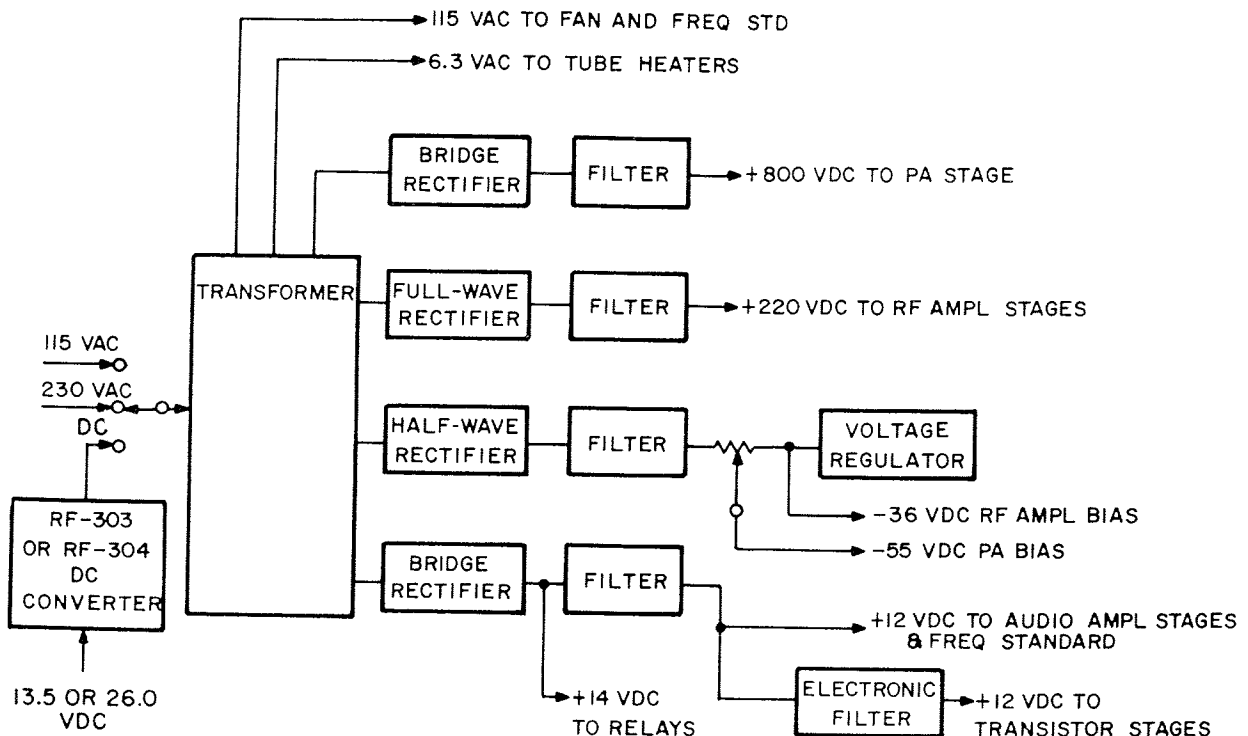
115 VAC TO FAN AND FREQ STD

6.3 VAC TO TUBE HEATERS

BRIDGE RECTIFIER

FILTER

+800 VDC TO PA STAGE

TRANSFORMER

FULL-WAVE RECTIFIER

FILTER

+220 VDC TO RF AMPL STAGES

115 VAC

230 VAC

DC

HALF-WAVE RECTIFIER

FILTER

VOLTAGE REGULATOR

RF-303 OR RF-304 DC CONVERTER

-36 VDC RF AMPL BIAS

-55 VDC PA BIAS

BRIDGE RECTIFIER

FILTER

+12 VDC TO AUDIO AMPL STAGES & FREQ STANDARD

13.5 OR 26.0 VDC

+14 VDC TO RELAYS

ELECTRONIC FILTER

+12 VDC TO TRANSISTOR STAGES